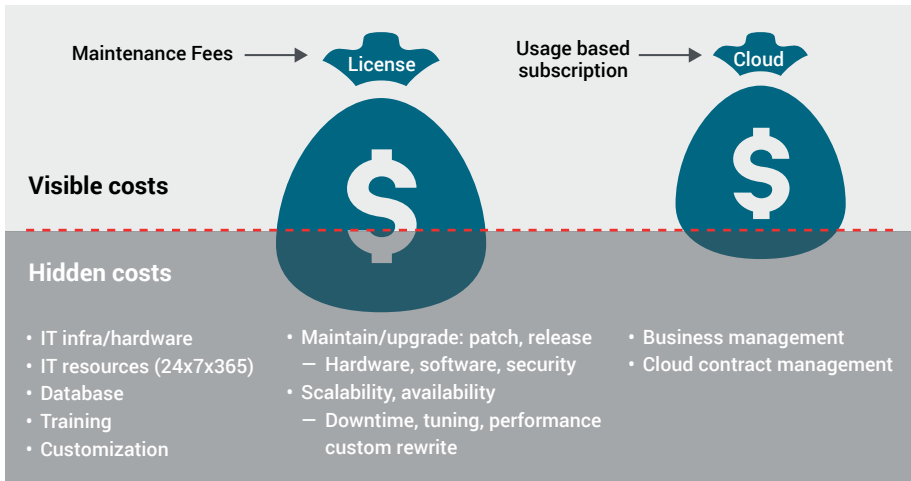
Maintenance Fees

License

Usage based subscription

Cloud

Visible costs

$

$

Hidden costs

• IT infra/hardware
• IT resources (24x7x365)
• Database
• Training
• Customization

• Maintain/upgrade: patch, release
— Hardware, software, security
• Scalability, availability
— Downtime, tuning, performance custom rewrite

• Business management
• Cloud contract management